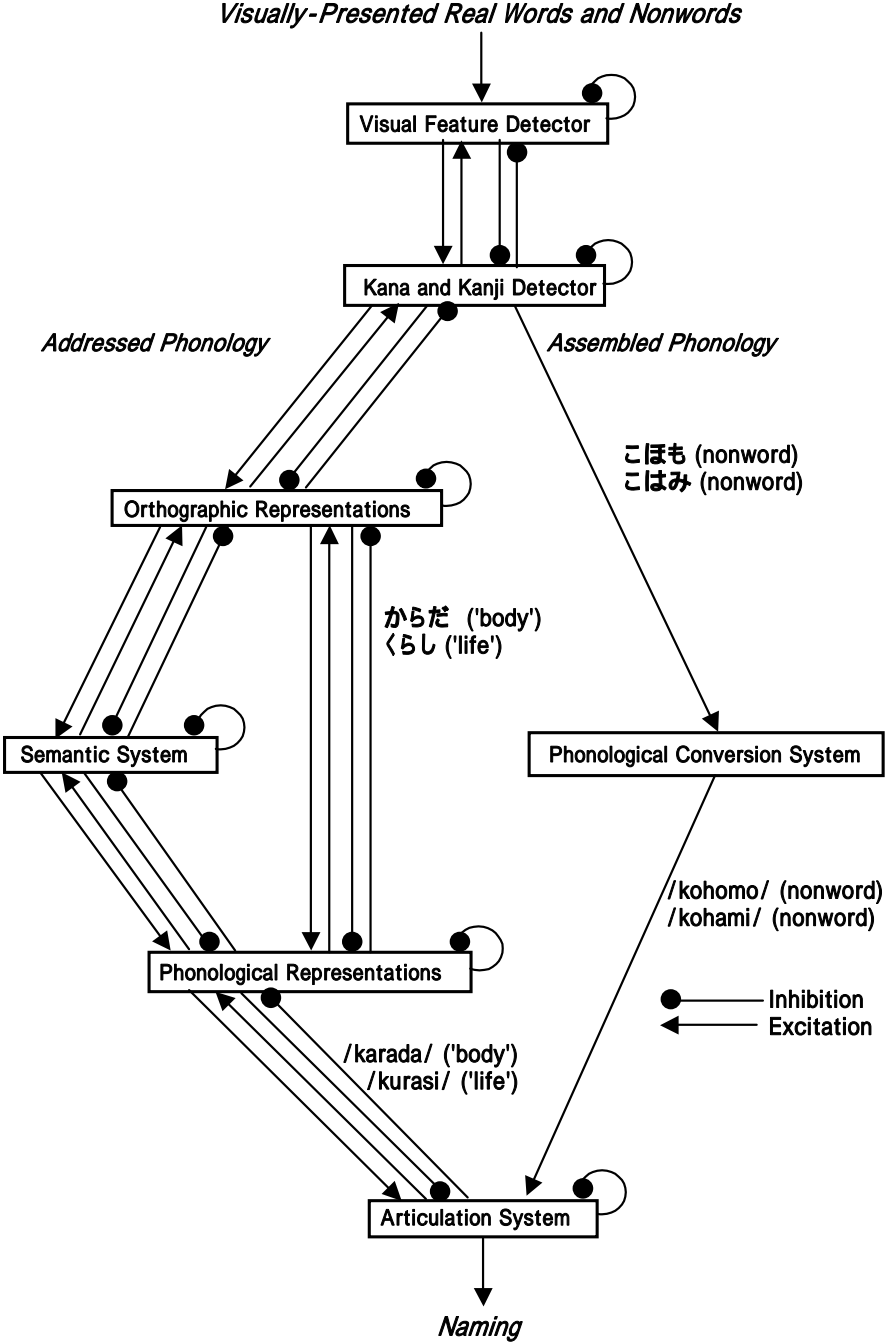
Visually-Presented Real Words and Nonwords

Visual Feature Detector

Kana and Kanji Detector

Addressed Phonology

Assembled Phonology

こほも (nonword)
こはみ (nonword)

Orthographic Representations

からだ ('body')
くらし ('life')

Semantic System

Phonological Conversion System

/kohomo/ (nonword)
/kohami/ (nonword)

Phonological Representations

Inhibition
Excitation

/karada/ ('body')
/kurasi/ ('life')

Articulation System

Naming